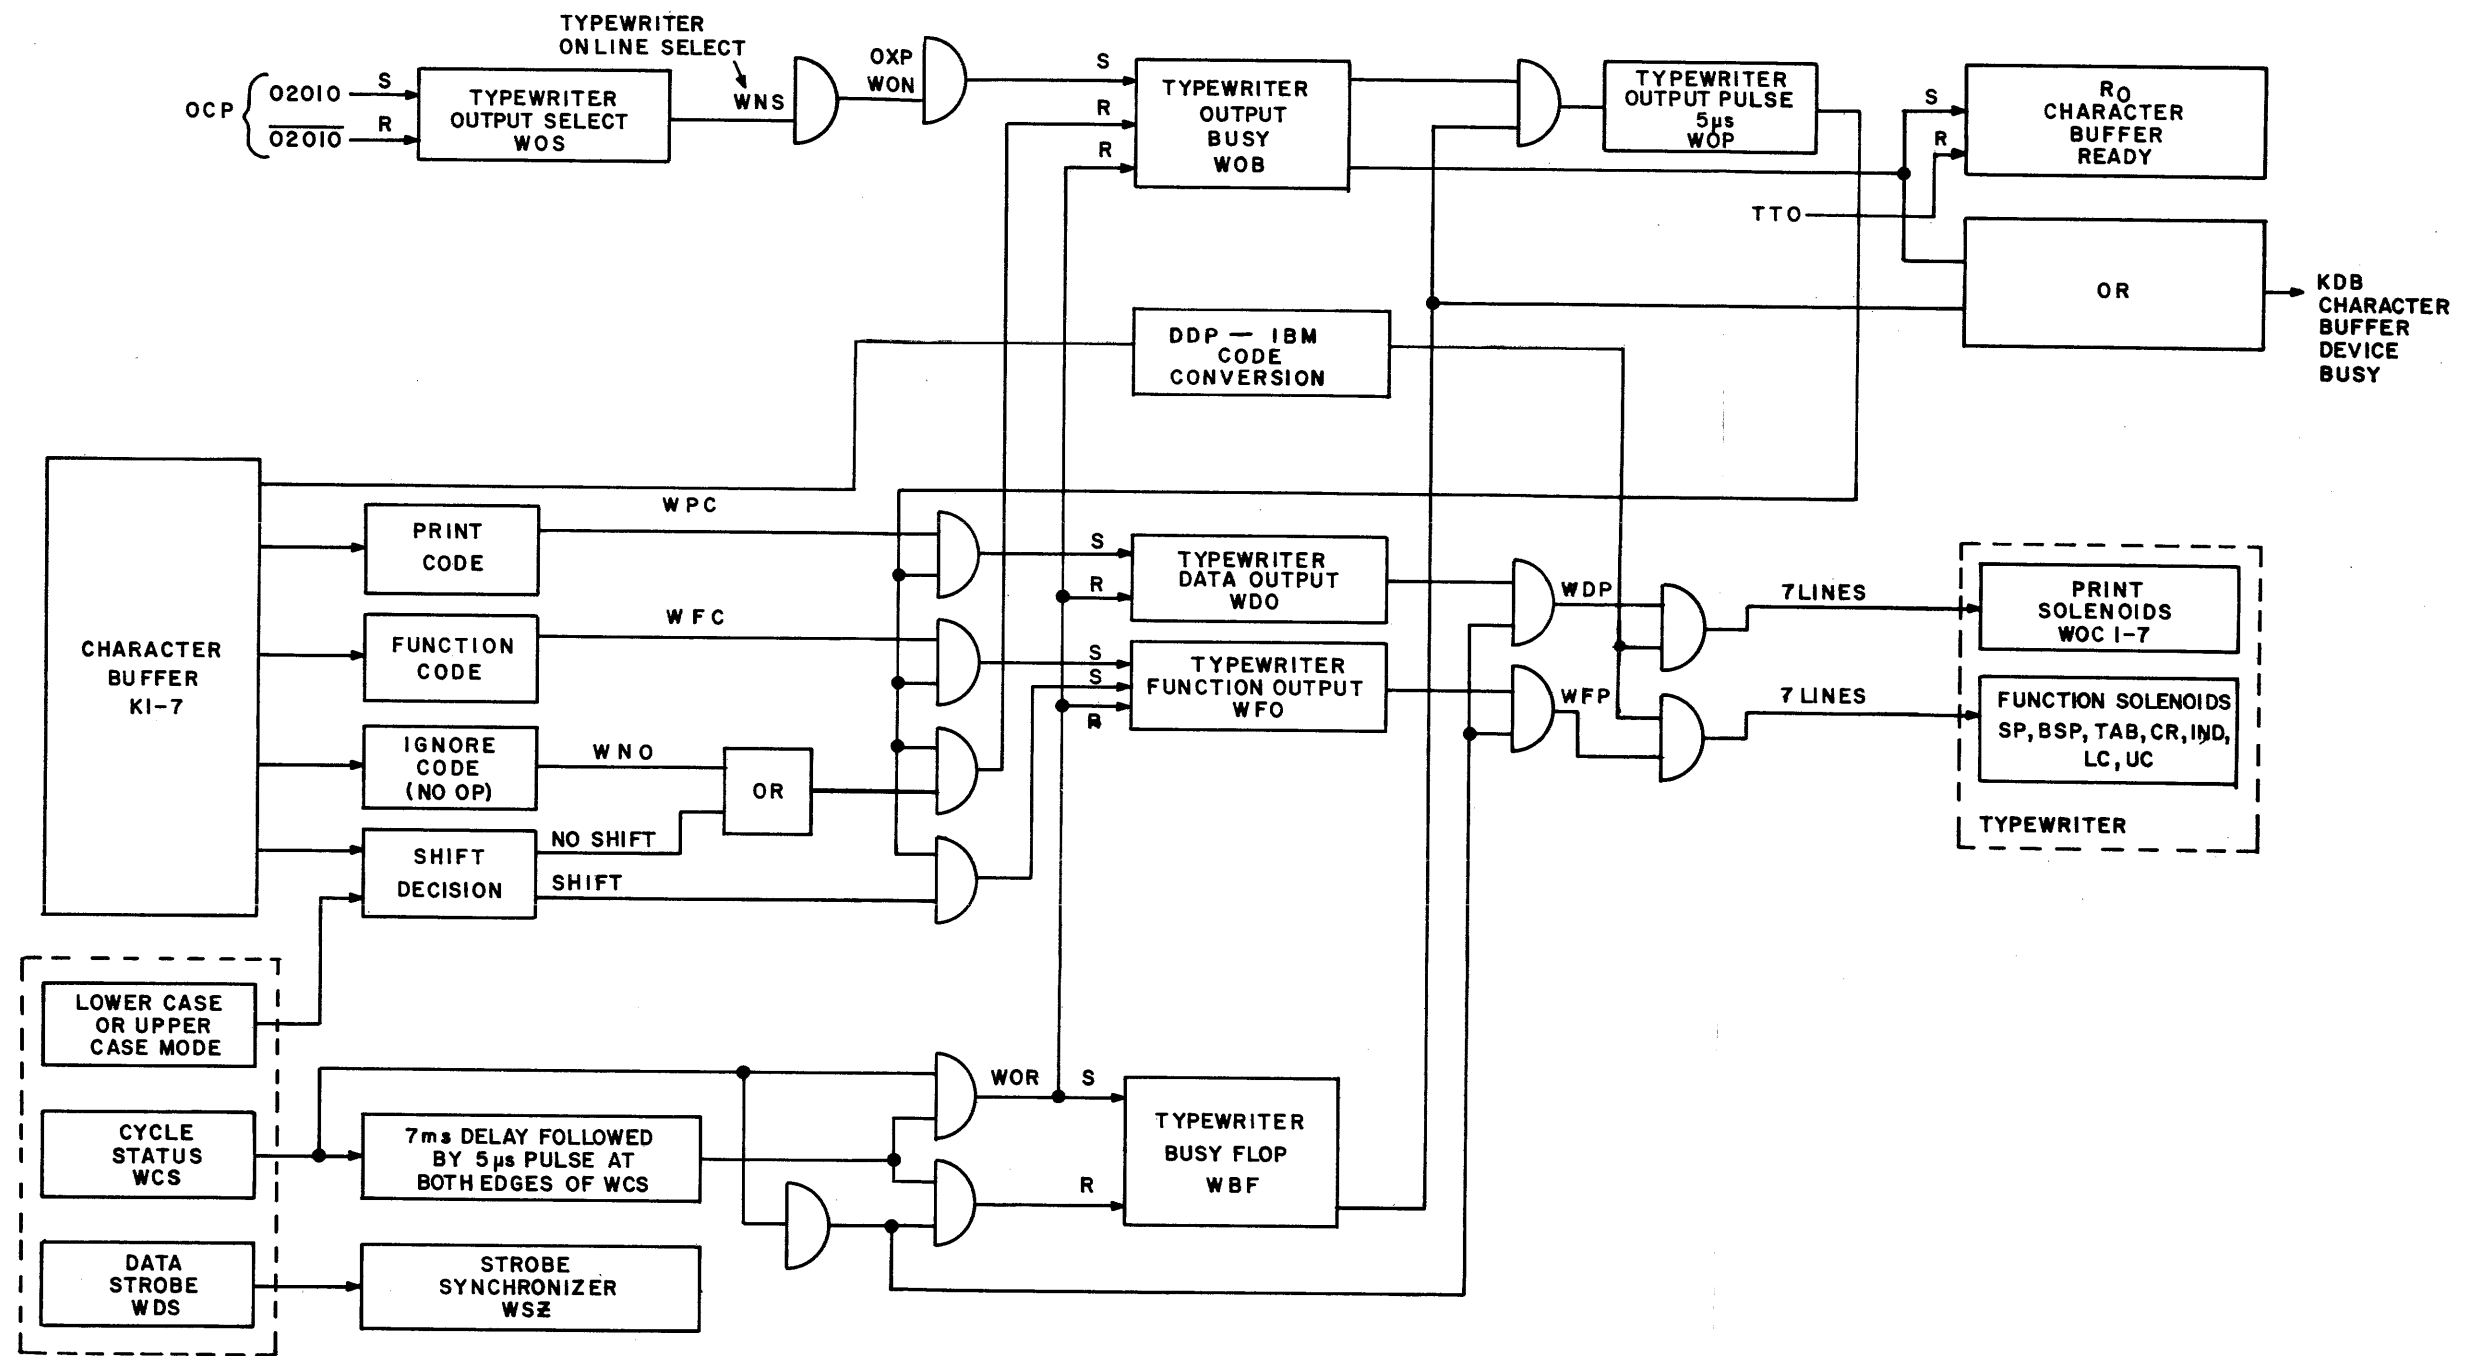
TYPEWRITER ONLINE SELECT

OCP
02010
$\overline{02010}$
S
R

TYPEWRITER OUTPUT SELECT WOS

WNS

OXP
WON

S
R
R

TYPEWRITER OUTPUT BUSY WOB

TYPEWRITER OUTPUT PULSE 5μs WOP

S
R

$R_O$ CHARACTER BUFFER READY

TTO

OR

KDB CHARACTER BUFFER DEVICE BUSY

DDP — IBM CODE CONVERSION

CHARACTER BUFFER KI-7

PRINT CODE

WPC

FUNCTION CODE

WFC

IGNORE CODE (NO OP)

WNO

OR

SHIFT DECISION

NO SHIFT

SHIFT

S
R

TYPEWRITER DATA OUTPUT WDO

S
S
R

TYPEWRITER FUNCTION OUTPUT WFO

WDP

WFP

7 LINES

7 LINES

PRINT SOLENOIDS WOC 1-7

FUNCTION SOLENOIDS SP, BSP, TAB, CR, IND, LC, UC

TYPEWRITER

LOWER CASE OR UPPER CASE MODE

CYCLE STATUS WCS

DATA STROBE WDS

7ms DELAY FOLLOWED BY 5μs PULSE AT BOTH EDGES OF WCS

STROBE SYNCHRONIZER WSZ

WOR

S
R

TYPEWRITER BUSY FLOP WBF